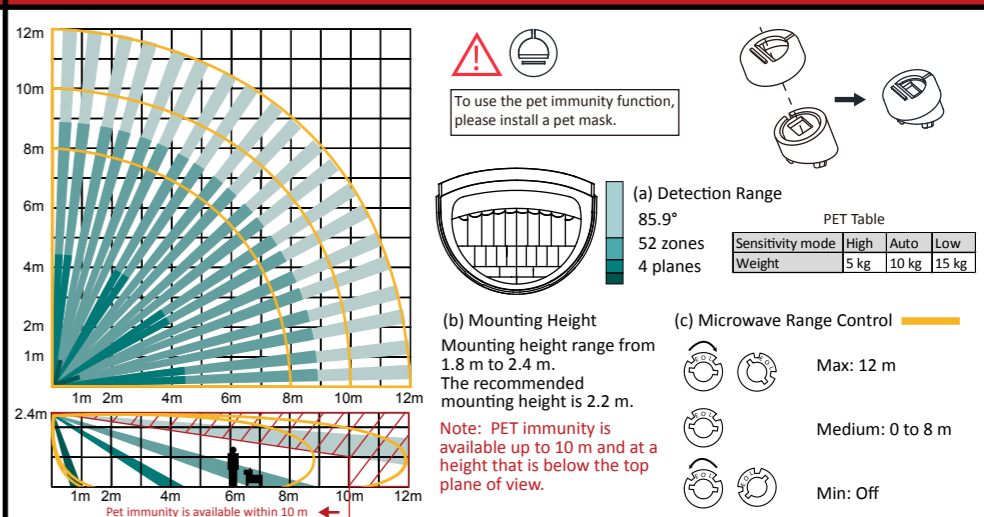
12m
10m
8m
6m
4m
2m
1m
1m 2m 4m 6m 8m 10m 12m

2.4m
1m 2m 4m 6m 8m 10m 12m
Pet immunity is available within 10 m

To use the pet immunity function, please install a pet mask.

(a) Detection Range
85.9°
52 zones
4 planes

PET Table

| Sensitivity mode | High | Auto | Low |
|---|---|---|---|
| Weight | 5 kg | 10 kg | 15 kg |

(b) Mounting Height
Mounting height range from 1.8 m to 2.4 m.
The recommended mounting height is 2.2 m.

Note: PET immunity is available up to 10 m and at a height that is below the top plane of view.

(c) Microwave Range Control

Max: 12 m

Medium: 0 to 8 m

Min: Off